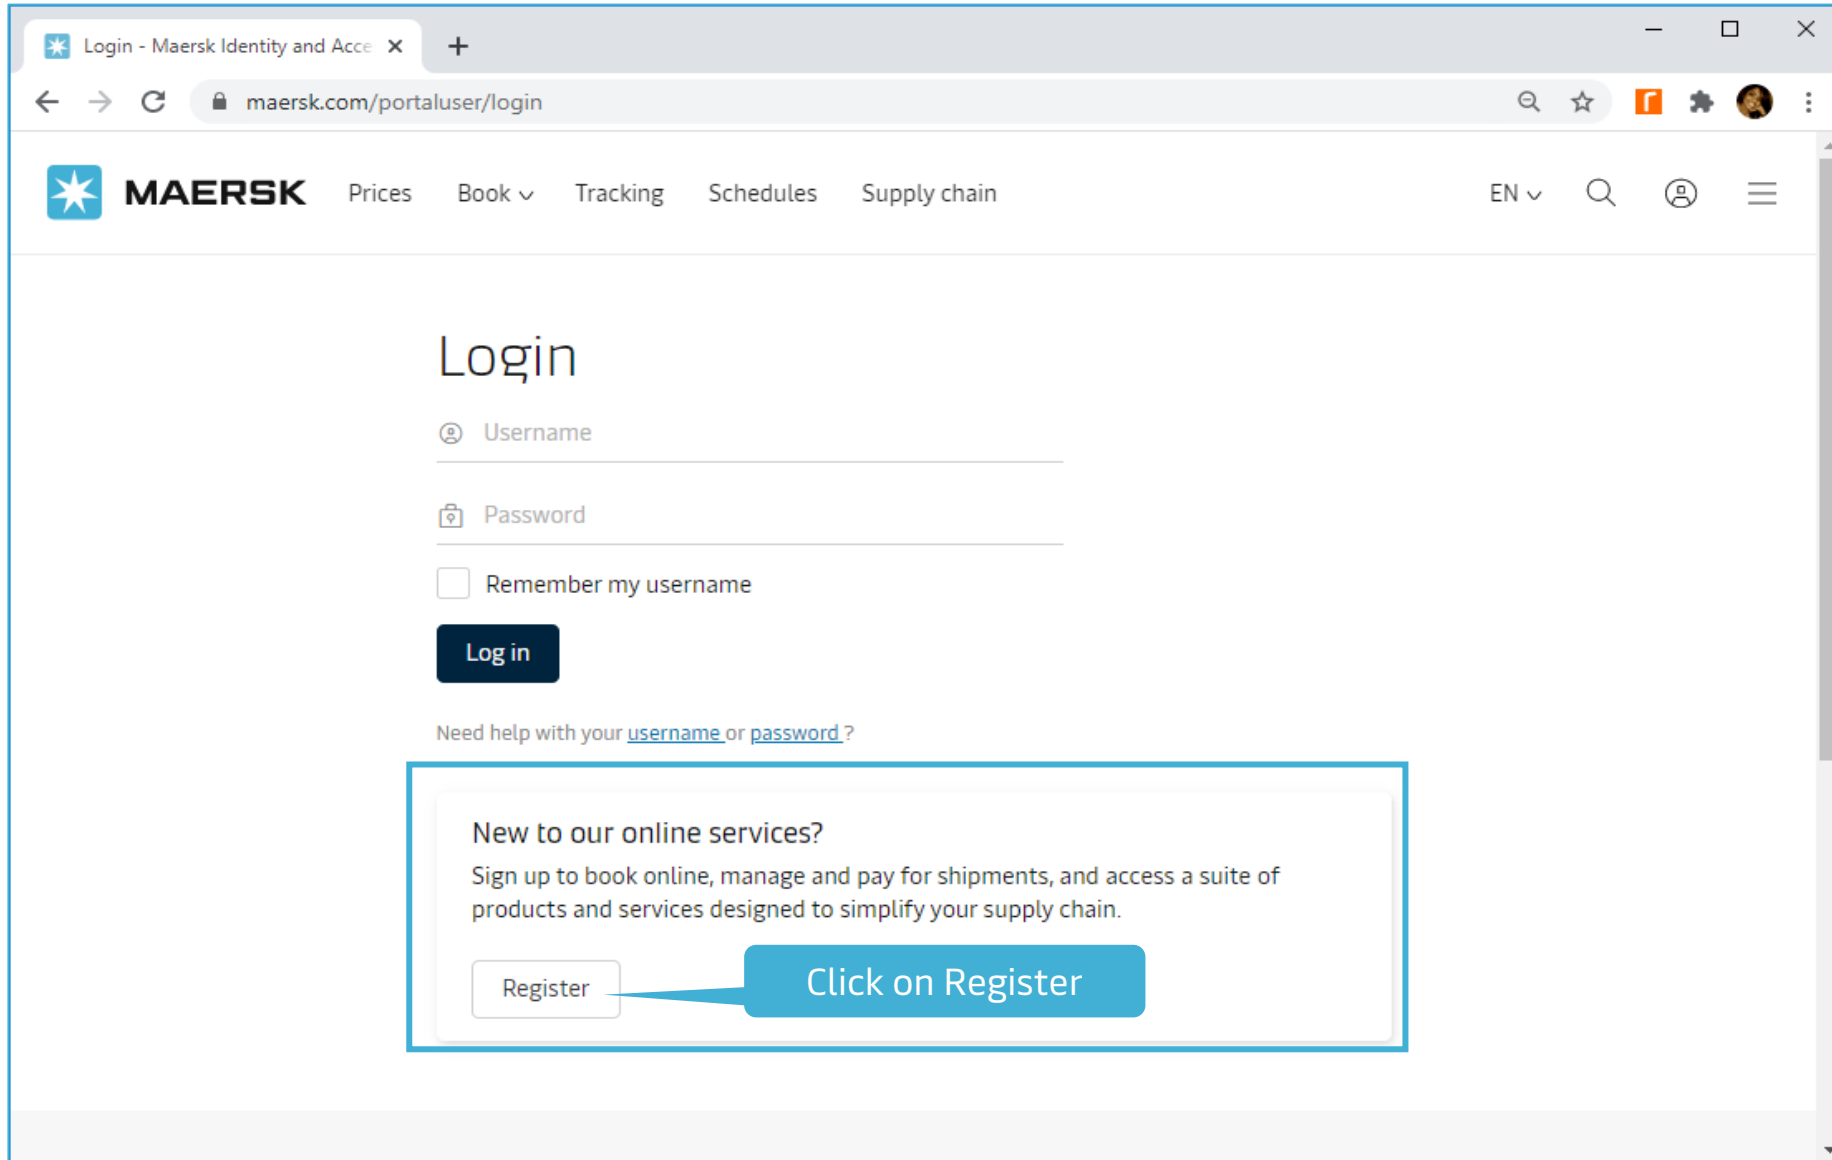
Login - Maersk Identity and Acce

maersk.com/portaluser/login

MAERSK Prices Book Tracking Schedules Supply chain EN

Login

Username

Password

Remember my username

Log in

Need help with your username or password ?

New to our online services?

Sign up to book online, manage and pay for shipments, and access a suite of products and services designed to simplify your supply chain.

Register

Click on Register